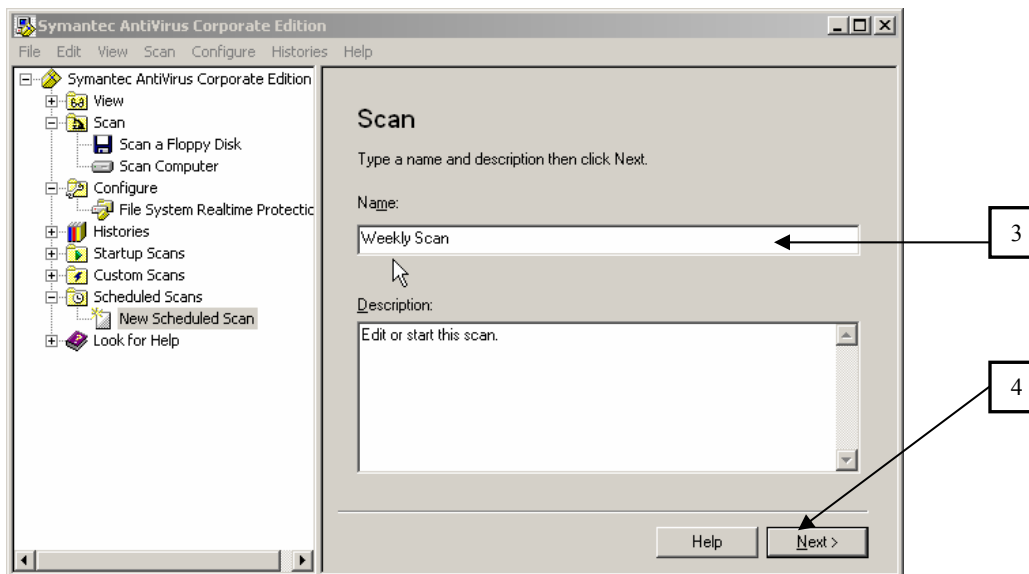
Symantec AntiVirus Corporate Edition

File Edit View Scan Configure Histories Help

Symantec AntiVirus Corporate Edition
View
Scan
Scan a Floppy Disk
Scan Computer
Configure
File System Realtime Protectic
Histories
Startup Scans
Custom Scans
Scheduled Scans
New Scheduled Scan
Look for Help

Scan

Type a name and description then click Next.

Name:

Weekly Scan

Description:

Edit or start this scan.

Help

Next >

3

4